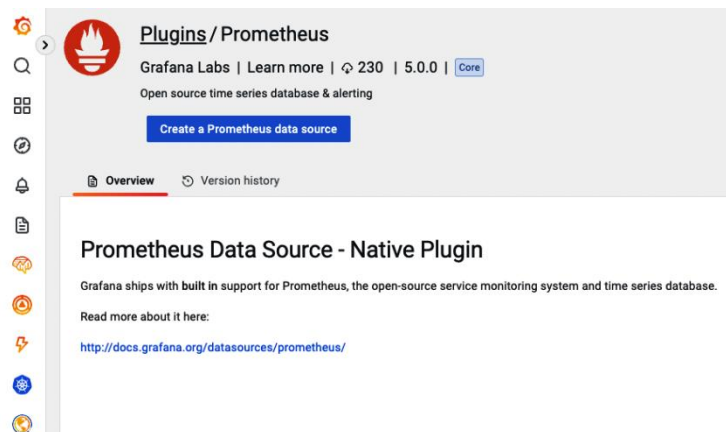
Plugins / Prometheus

Grafana Labs | Learn more | 230 | 5.0.0 | Core

Open source time series database & alerting

Create a Prometheus data source

Overview Version history

Prometheus Data Source - Native Plugin

Grafana ships with built in support for Prometheus, the open-source service monitoring system and time series database.

Read more about it here:

http://docs.grafana.org/datasources/prometheus/